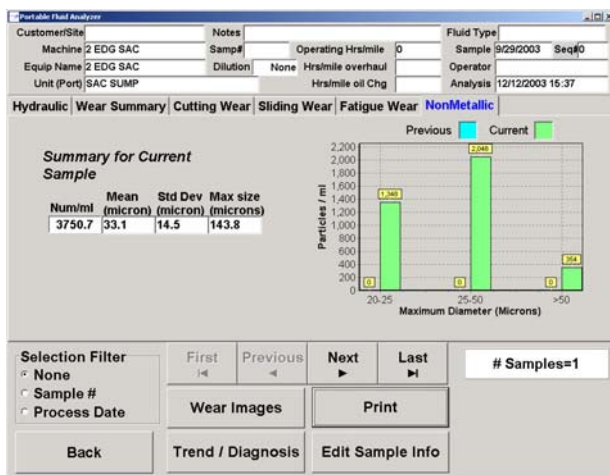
Portable Fluid Analyzer

Customer/Site
Notes
Fluid Type
Machine 2 EDG SAC
Samp#
Operating Hrs/mile 0
Sample 9/29/2003 Seq#0
Equip Name 2 EDG SAC
Dilution None
Hrs/mile overhaul
Operator
Unit (Port) SAC SUMP
Hrs/mile oil Chg
Analysis 12/12/2003 15:37

Hydraulic | Wear Summary | Cutting Wear | Sliding Wear | Fatigue Wear | NonMetallic

Summary for Current Sample

| Num/ml | Mean (micron) | Std Dev (micron) | Max size (microns) |
|---|---|---|---|
| 3750.7 | 33.1 | 14.5 | 143.8 |

Previous Current

Particles / ml
2,200
2,000
1,800
1,600
1,400
1,200
1,000
800
600
400
200
0

0 1,348
0 2,048
0 354

20-25 25-50 >50
Maximum Diameter (Microns)

Selection Filter
None
Sample #
Process Date

First
Previous
Next
Last

# Samples=1

Wear Images
Print
Back
Trend / Diagnosis
Edit Sample Info